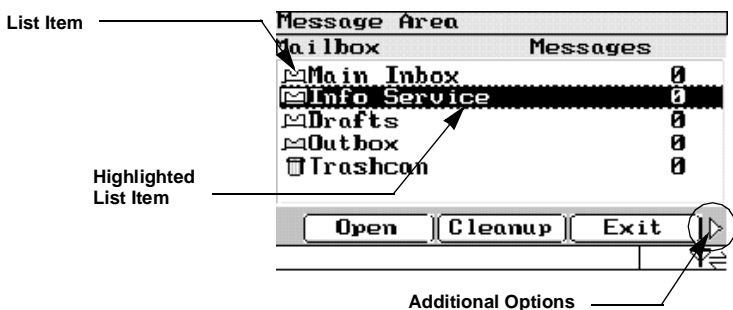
List Item

Message Area

Mailbox Messages

| Mailbox | Messages |
|---|---|
| Main Inbox | 0 |
| Info Service | 0 |
| Drafts | 0 |
| Outbox | 0 |
| Trashcan | 0 |

Highlighted List Item

Open Cleanup Exit

Additional Options